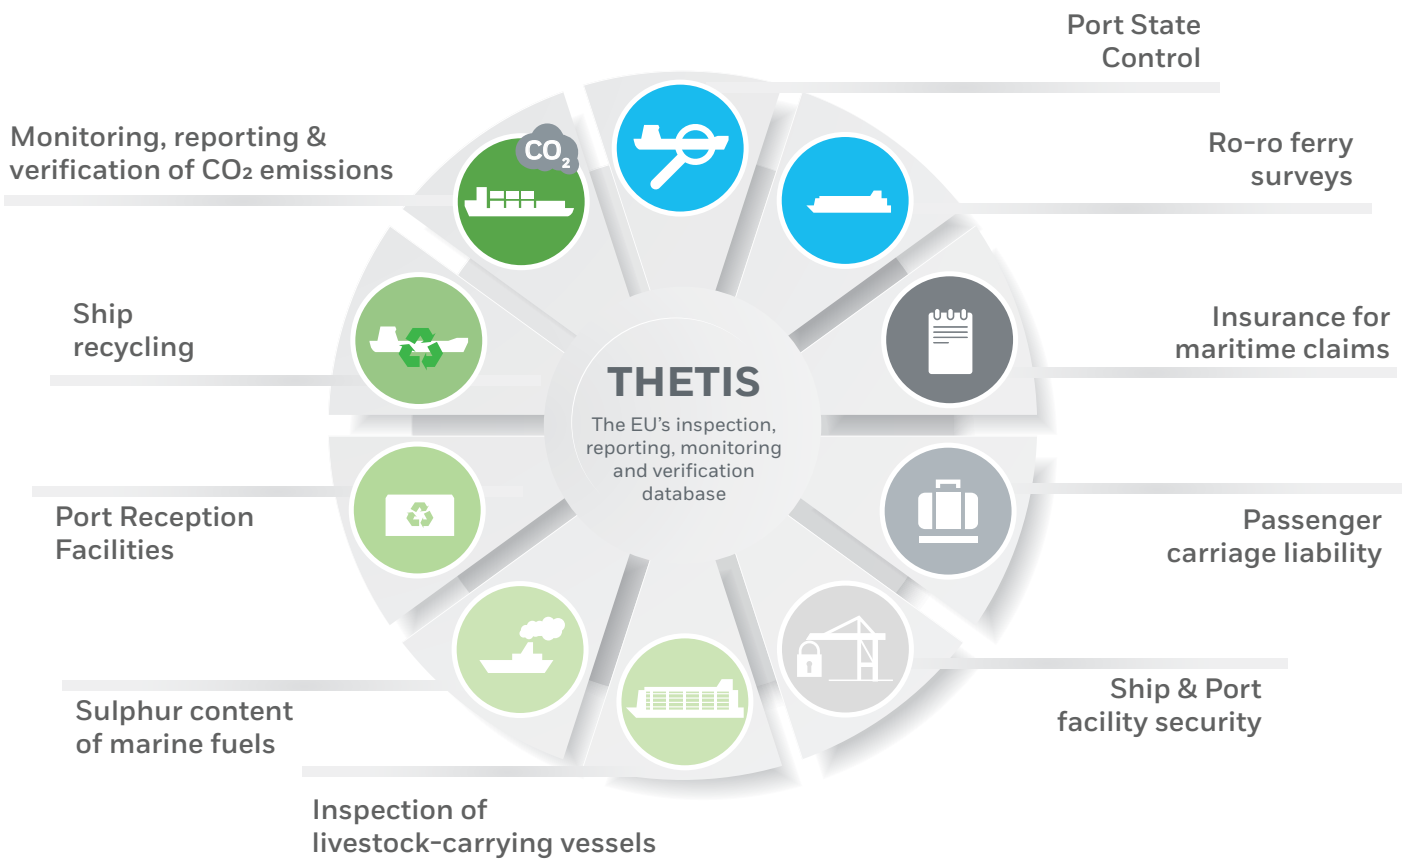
Port State Control

Ro-ro ferry surveys

Monitoring, reporting & verification of CO₂ emissions

$CO_2$

Ship recycling

THETIS

The EU's inspection, reporting, monitoring and verification database

Insurance for maritime claims

Passenger carriage liability

Port Reception Facilities

Ship & Port facility security

Sulphur content of marine fuels

Inspection of livestock-carrying vessels